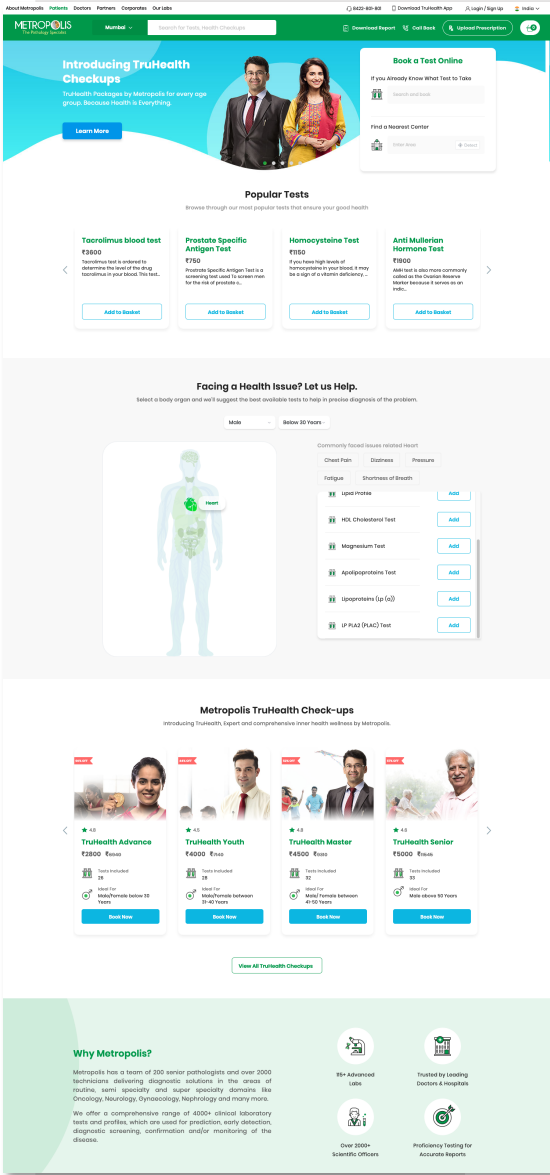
About Metropolis Patients Doctors Partners Corporates Our Labs
8422-801-801 Download TruHealth App Login / Sign Up India

METROPOLIS
The Pathology Specialist
Mumbai
Search for Tests, Health Checkups
Download Report Call Back Upload Prescription 0

Introducing TruHealth Checkups
TruHealth Packages by Metropolis for every age group. Because Health is Everything.
Learn More

Book a Test Online
If you Already Know What Test to Take
Search and book
Find a Nearest Center
Enter State
Detect

Popular Tests
Browse through our most popular tests that ensure your good health

Tacrolimus blood test
₹3600
Tacrolimus test is ordered to determine the level of the drug tacrolimus in your blood. This test...
Add to Basket

Prostate Specific Antigen Test
₹750
Prostate Specific Antigen Test is a screening test used To screen men for the risk of prostate c...
Add to Basket

Homocysteine Test
₹1150
If you have high levels of homocysteine in your blood, it may be a sign of a vitamin deficiency, ...
Add to Basket

Anti Mullerian Hormone Test
₹1800
AMH test is also more commonly called as the Ovarian Reserve Marker because it serves as an indic...
Add to Basket

Facing a Health Issue? Let us Help.
Select a body organ and we'll suggest the best available tests to help in precise diagnosis of the problem.
Male
Below 30 Years
Heart
Commonly faced issues related Heart
Chest Pain Dizziness Pressure
Fatigue Shortness of Breath
Lipid Profile Add
HDL Cholesterol Test Add
Magnesium Test Add
Apolipoproteins Test Add
Lipoproteins (Lp (a)) Add
LP PLA2 (PLAC) Test Add

Metropolis TruHealth Check-ups
Introducing TruHealth, Expert and comprehensive inner health wellness by Metropolis.

4.6
TruHealth Advance
₹2800 ₹6050
Tests Included
26
Ideal For
Male/Female below 30 Years
Book Now

4.5
TruHealth Youth
₹4000 ₹7140
Tests Included
28
Ideal For
Male/Female between 31-40 Years
Book Now

4.3
TruHealth Master
₹4500 ₹9065
Tests Included
32
Ideal For
Male/ Female between 41-50 Years
Book Now

4.3
TruHealth Senior
₹5000 ₹11845
Tests Included
33
Ideal For
Male above 50 Years
Book Now

View All TruHealth Checkups

Why Metropolis?
Metropolis has a team of 200 senior pathologists and over 2000 technicians delivering diagnostic solutions in the areas of routine, semi specialty and super specialty domains like Oncology, Neurology, Gynaecology, Nephrology and many more.
We offer a comprehensive range of 4000+ clinical laboratory tests and profiles, which are used for prediction, early detection, diagnostic screening, confirmation and/or monitoring of the disease.

115+ Advanced Labs
Trusted by Leading Doctors & Hospitals
Over 2000+ Scientific Officers
Proficiency Testing for Accurate Reports